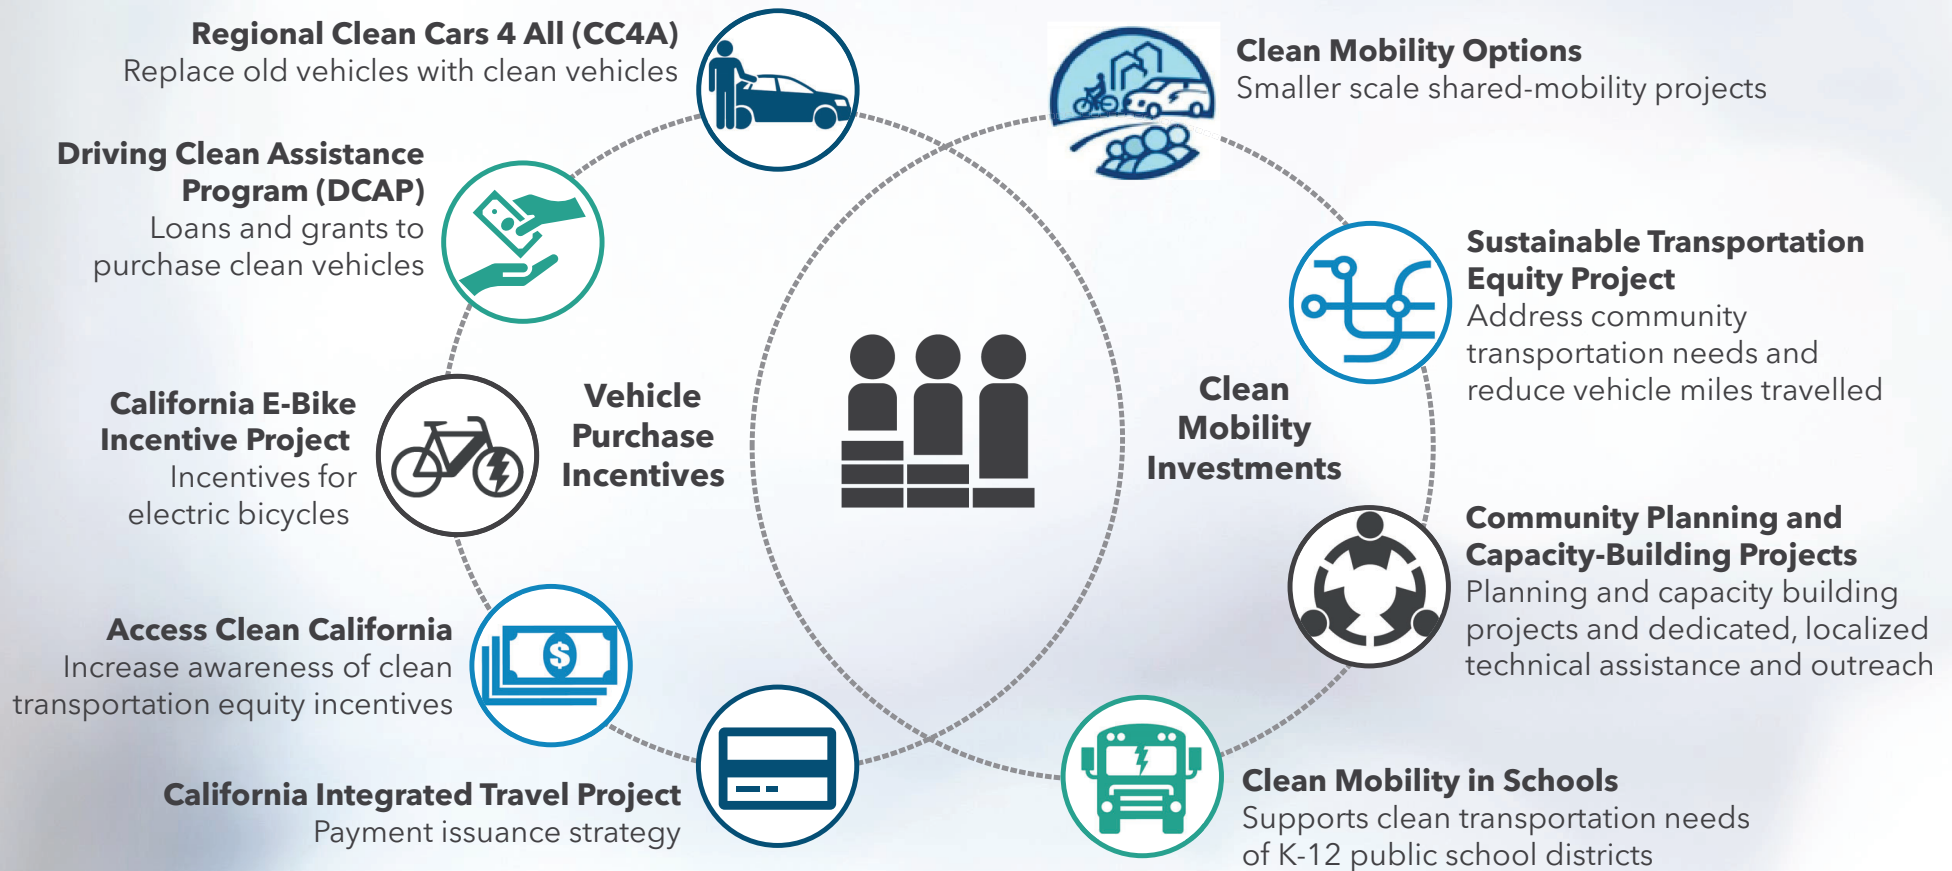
Regional Clean Cars 4 All (CC4A)
Replace old vehicles with clean vehicles

Driving Clean Assistance Program (DCAP)
Loans and grants to purchase clean vehicles

California E-Bike Incentive Project
Incentives for electric bicycles

Access Clean California
Increase awareness of clean transportation equity incentives

California Integrated Travel Project
Payment issuance strategy

Vehicle Purchase Incentives

Clean Mobility Investments

Clean Mobility Options
Smaller scale shared-mobility projects

Sustainable Transportation Equity Project
Address community transportation needs and reduce vehicle miles travelled

Community Planning and Capacity-Building Projects
Planning and capacity building projects and dedicated, localized technical assistance and outreach

Clean Mobility in Schools
Supports clean transportation needs of K-12 public school districts